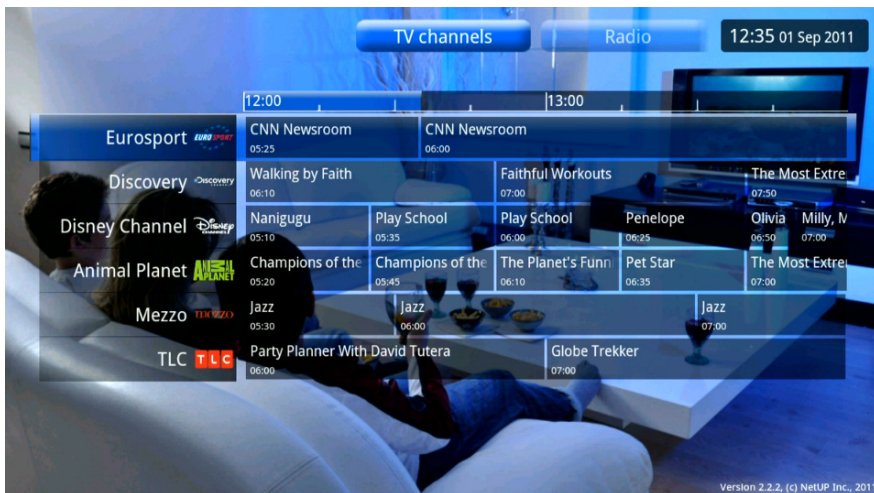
TV channels Radio 12:35 01 Sep 2011

12:00 13:00

| Channel | Programmes |
|---|---|
| Eurosport EUROSPORT | CNN Newsroom 05:25 · CNN Newsroom 06:00 |
| Discovery Discovery | Walking by Faith 06:10 · Faithful Workouts 07:00 · The Most Extre 07:50 |
| Disney Channel Disney CHANNEL | Nanigugu 05:10 · Play School 05:35 · Play School 06:00 · Penelope 06:25 · Olivia 06:50 · Milly, M 07:00 |
| Animal Planet ANIMAL PLANET | Champions of the 05:20 · Champions of the 05:45 · The Planet's Funn 06:10 · Pet Star 06:35 · The Most Extre 07:00 |
| Mezzo mezzo | Jazz 05:30 · Jazz 06:00 · Jazz 07:00 |
| TLC TLC | Party Planner With David Tutera 06:00 · Globe Trekker 07:00 |

Version 2.2.2, (c) NetUP Inc., 2011